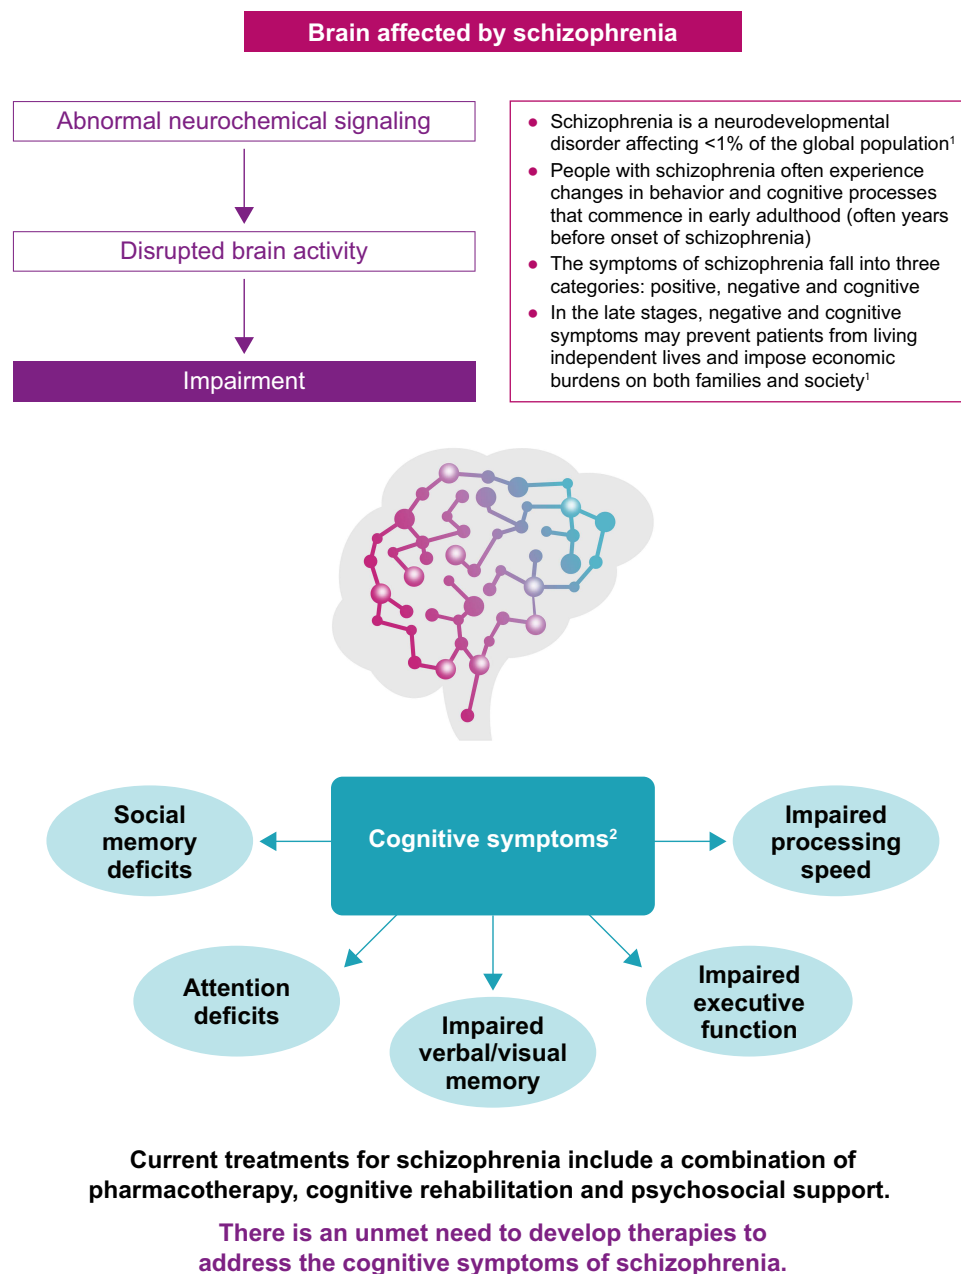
Brain affected by schizophrenia

Abnormal neurochemical signaling

Disrupted brain activity

Impairment

- Schizophrenia is a neurodevelopmental disorder affecting <1% of the global population$^1$
- People with schizophrenia often experience changes in behavior and cognitive processes that commence in early adulthood (often years before onset of schizophrenia)
- The symptoms of schizophrenia fall into three categories: positive, negative and cognitive
- In the late stages, negative and cognitive symptoms may prevent patients from living independent lives and impose economic burdens on both families and society$^1$

Cognitive symptoms$^2$

Social memory deficits

Impaired processing speed

Attention deficits

Impaired verbal/visual memory

Impaired executive function

Current treatments for schizophrenia include a combination of pharmacotherapy, cognitive rehabilitation and psychosocial support.

There is an unmet need to develop therapies to address the cognitive symptoms of schizophrenia.